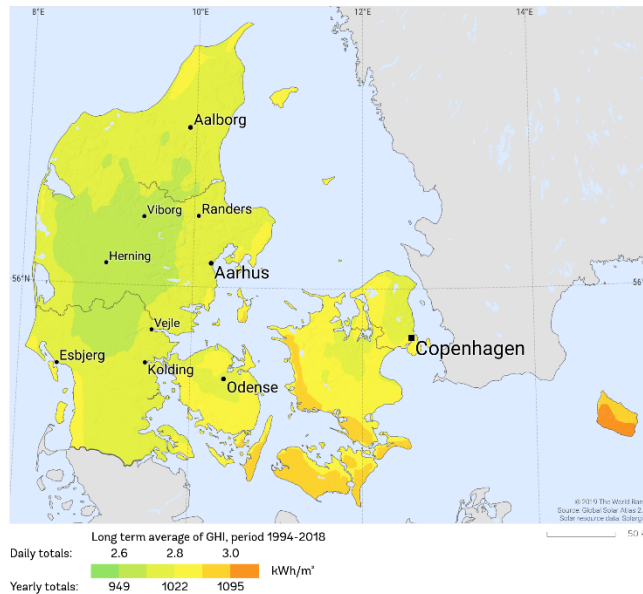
8°E
10°E
12°E
14°E
Aalborg
Viborg
Randers
Herning
56°N
Aarhus
56°
Vejle
Esbjerg
Copenhagen
Kolding
Odense
© 2019 The World Ban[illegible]
Source: Global Solar Atlas 2.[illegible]
Solar resource data: Solarg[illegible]
50 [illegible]
Long term average of GHI, period 1994-2018
Daily totals: 2.6 2.8 3.0
kWh/m²
Yearly totals: 949 1022 1095